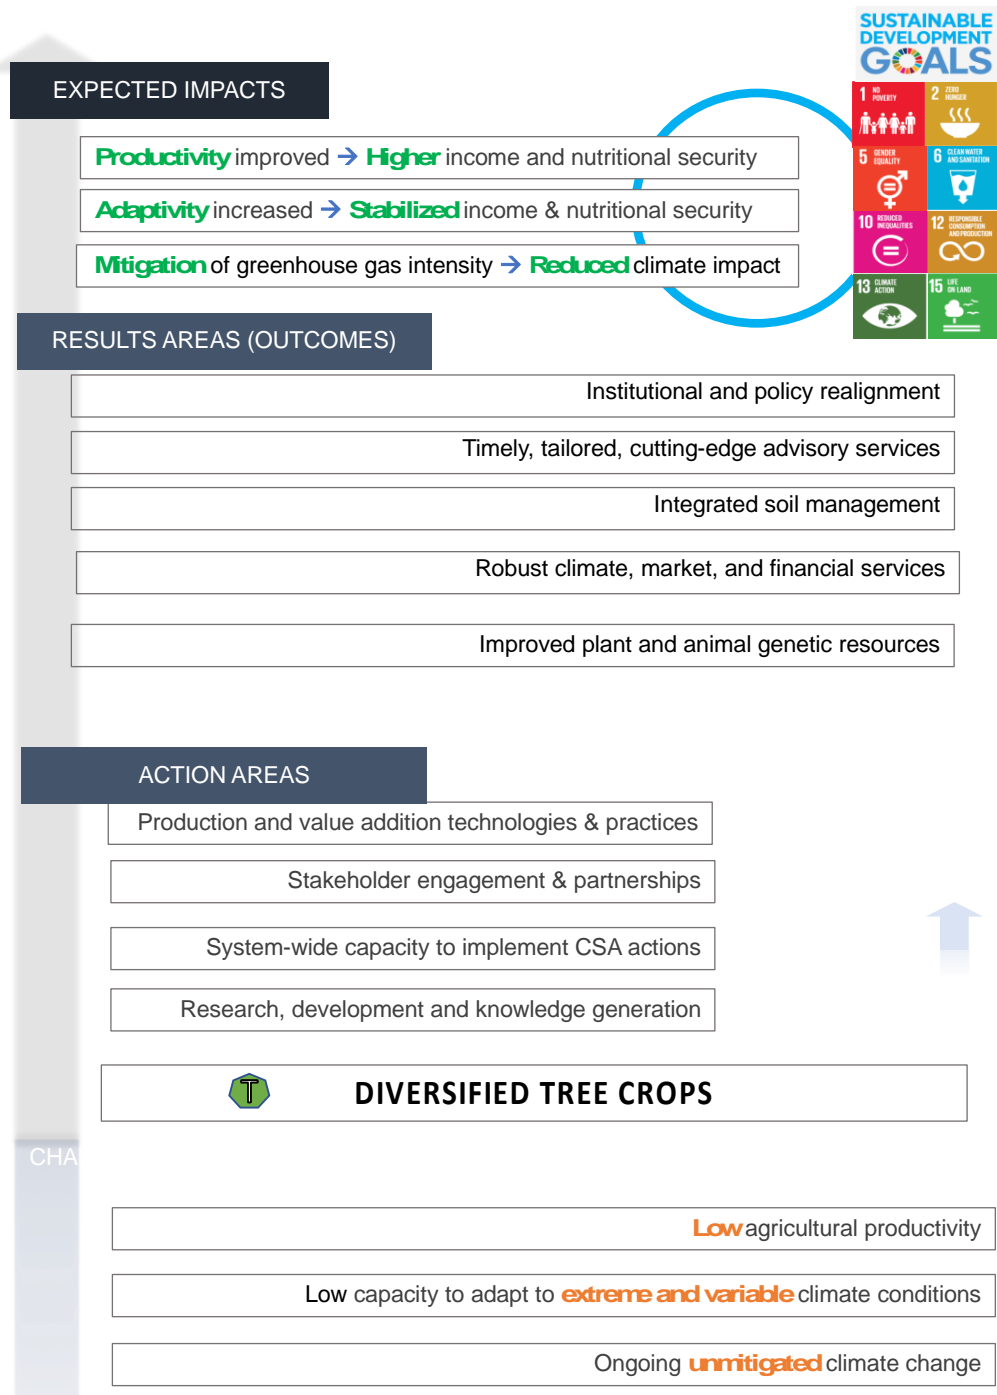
SUSTAINABLE DEVELOPMENT GOALS

1 NO POVERTY
2 ZERO HUNGER
5 GENDER EQUALITY
6 CLEAN WATER AND SANITATION
10 REDUCED INEQUALITIES
12 RESPONSIBLE CONSUMPTION AND PRODUCTION
13 CLIMATE ACTION
15 LIFE ON LAND

EXPECTED IMPACTS

Productivity improved → Higher income and nutritional security

Adaptivity increased → Stabilized income & nutritional security

Mitigation of greenhouse gas intensity → Reduced climate impact

RESULTS AREAS (OUTCOMES)

Institutional and policy realignment

Timely, tailored, cutting-edge advisory services

Integrated soil management

Robust climate, market, and financial services

Improved plant and animal genetic resources

ACTION AREAS

Production and value addition technologies & practices

Stakeholder engagement & partnerships

System-wide capacity to implement CSA actions

Research, development and knowledge generation

T

DIVERSIFIED TREE CROPS

CHA

Low agricultural productivity

Low capacity to adapt to extreme and variable climate conditions

Ongoing unmitigated climate change